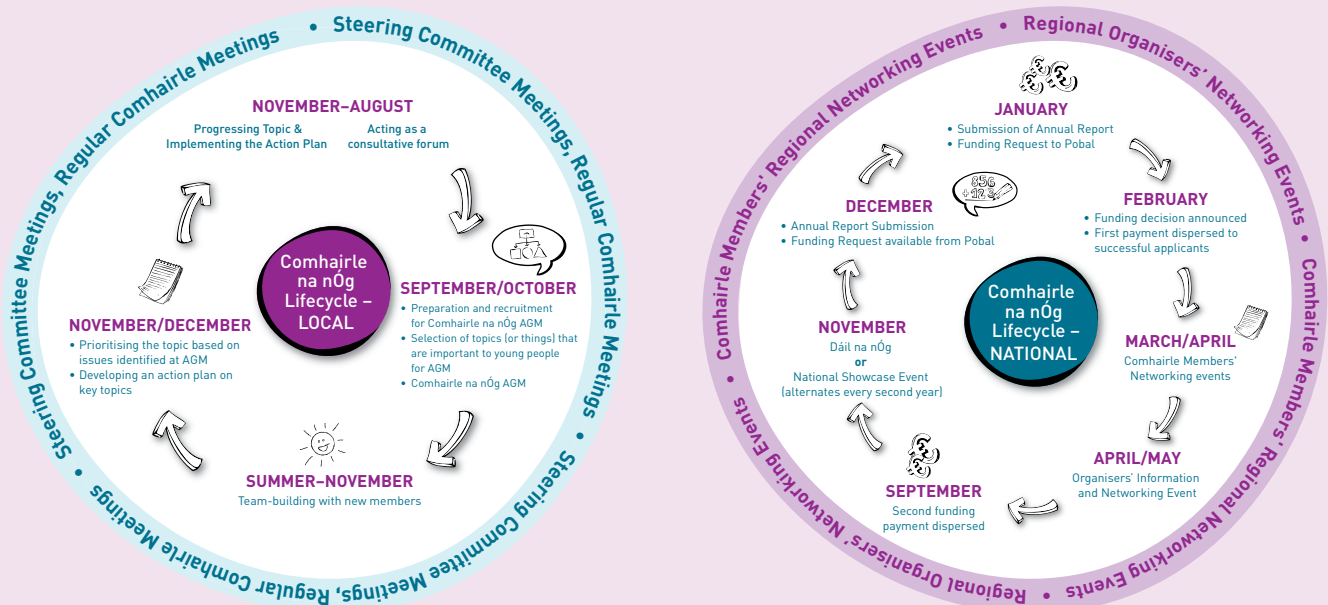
• Steering Committee Meetings, Regular Comhairle Meetings • Steering Committee Meetings, Regular Comhairle Meetings • Steering Committee Meetings, Regular Comhairle Meetings

NOVEMBER–AUGUST

Progressing Topic & Implementing the Action Plan

Acting as a consultative forum

SEPTEMBER/OCTOBER

• Preparation and recruitment for Comhairle na nÓg AGM
• Selection of topics (or things) that are important to young people for AGM
• Comhairle na nÓg AGM

Comhairle na nÓg Lifecycle – LOCAL

NOVEMBER/DECEMBER

• Prioritising the topic based on issues identified at AGM
• Developing an action plan on key topics

SUMMER–NOVEMBER

Team-building with new members

• Regional Organisers' Networking Events • Comhairle Members' Regional Networking Events • Regional Organisers' Networking Events • Comhairle Members' Regional Networking Events

JANUARY

• Submission of Annual Report
• Funding Request to Pobal

FEBRUARY

• Funding decision announced
• First payment dispersed to successful applicants

DECEMBER

• Annual Report Submission
• Funding Request available from Pobal

Comhairle na nÓg Lifecycle – NATIONAL

NOVEMBER

Dáil na nÓg
or
National Showcase Event (alternates every second year)

MARCH/APRIL

Comhairle Members' Networking events

APRIL/MAY

Organisers' Information and Networking Event

SEPTEMBER

Second funding payment dispersed